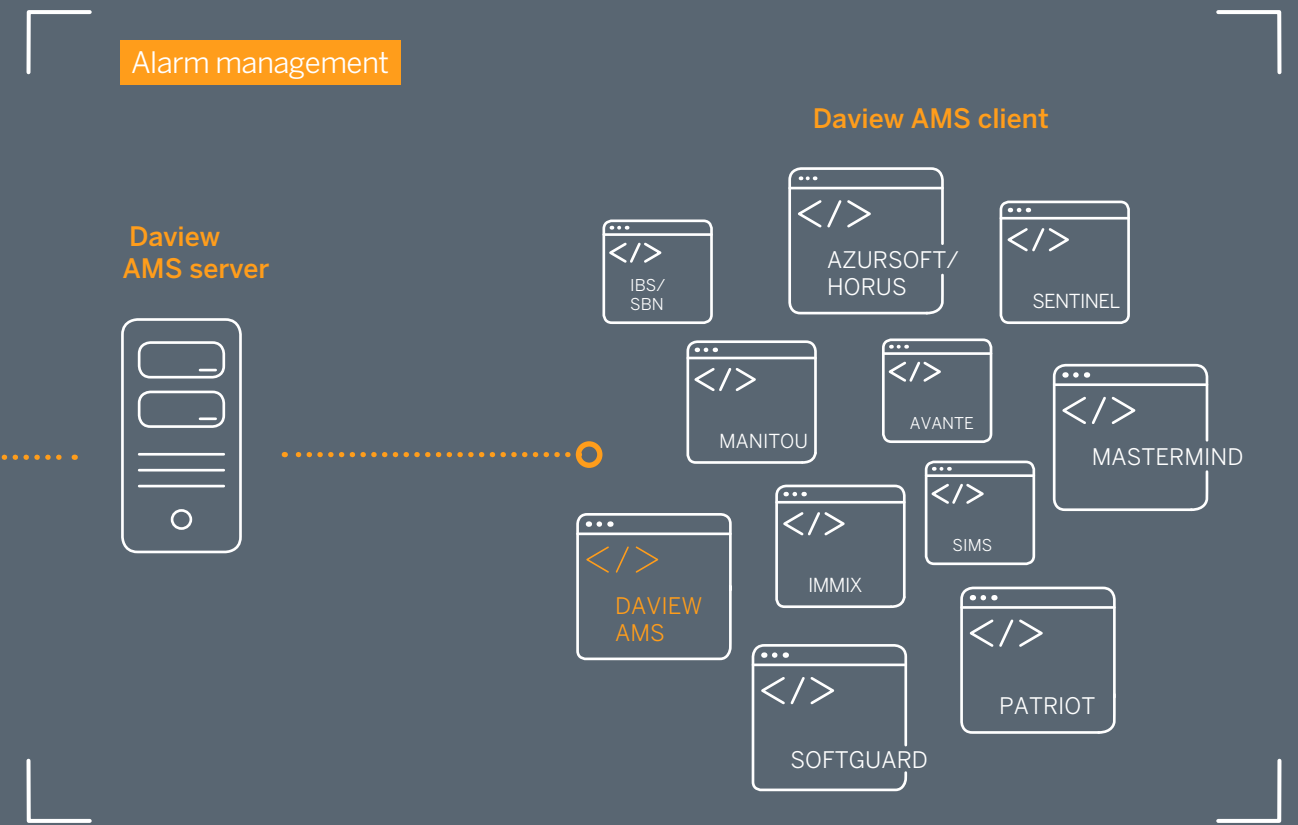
Alarm management

Daview AMS client

Daview AMS server

</> IBS/ SBN

</> AZURSOFT/ HORUS

</> SENTINEL

</> MANITOU

</> AVANTE

</> MASTERMIND

</> SIMS

</> IMMIX

</> DAVIEW AMS

</> PATRIOT

</> SOFTGUARD